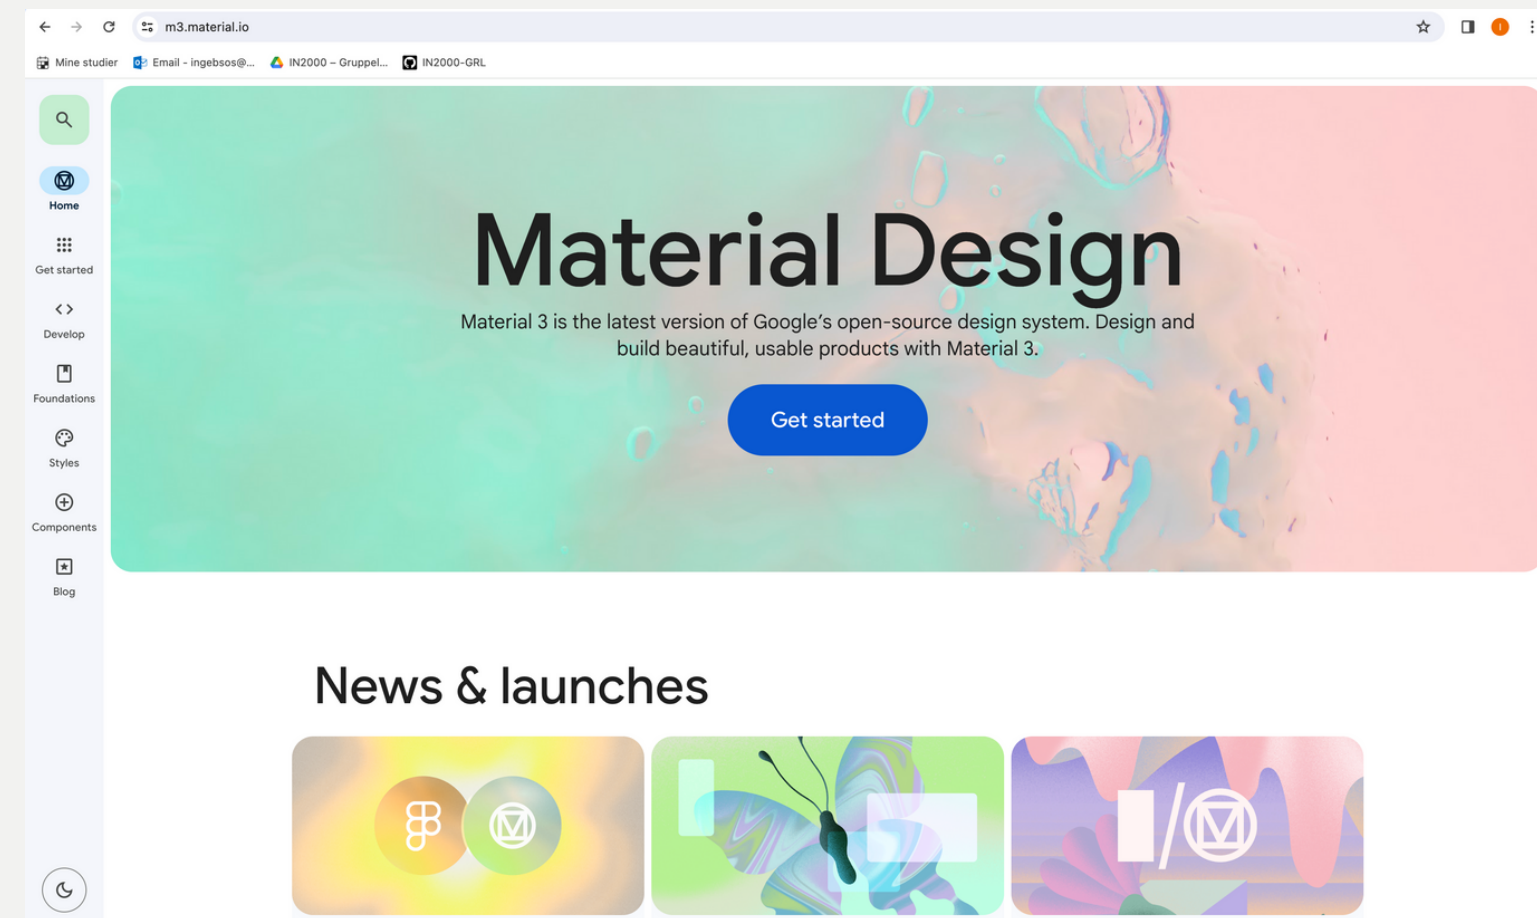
m3.material.io

Mine studier Email - ingebsos@... IN2000 – Gruppel... IN2000-GRL

Home
Get started
Develop
Foundations
Styles
Components
Blog

Material Design

Material 3 is the latest version of Google's open-source design system. Design and build beautiful, usable products with Material 3.

Get started

News & launches